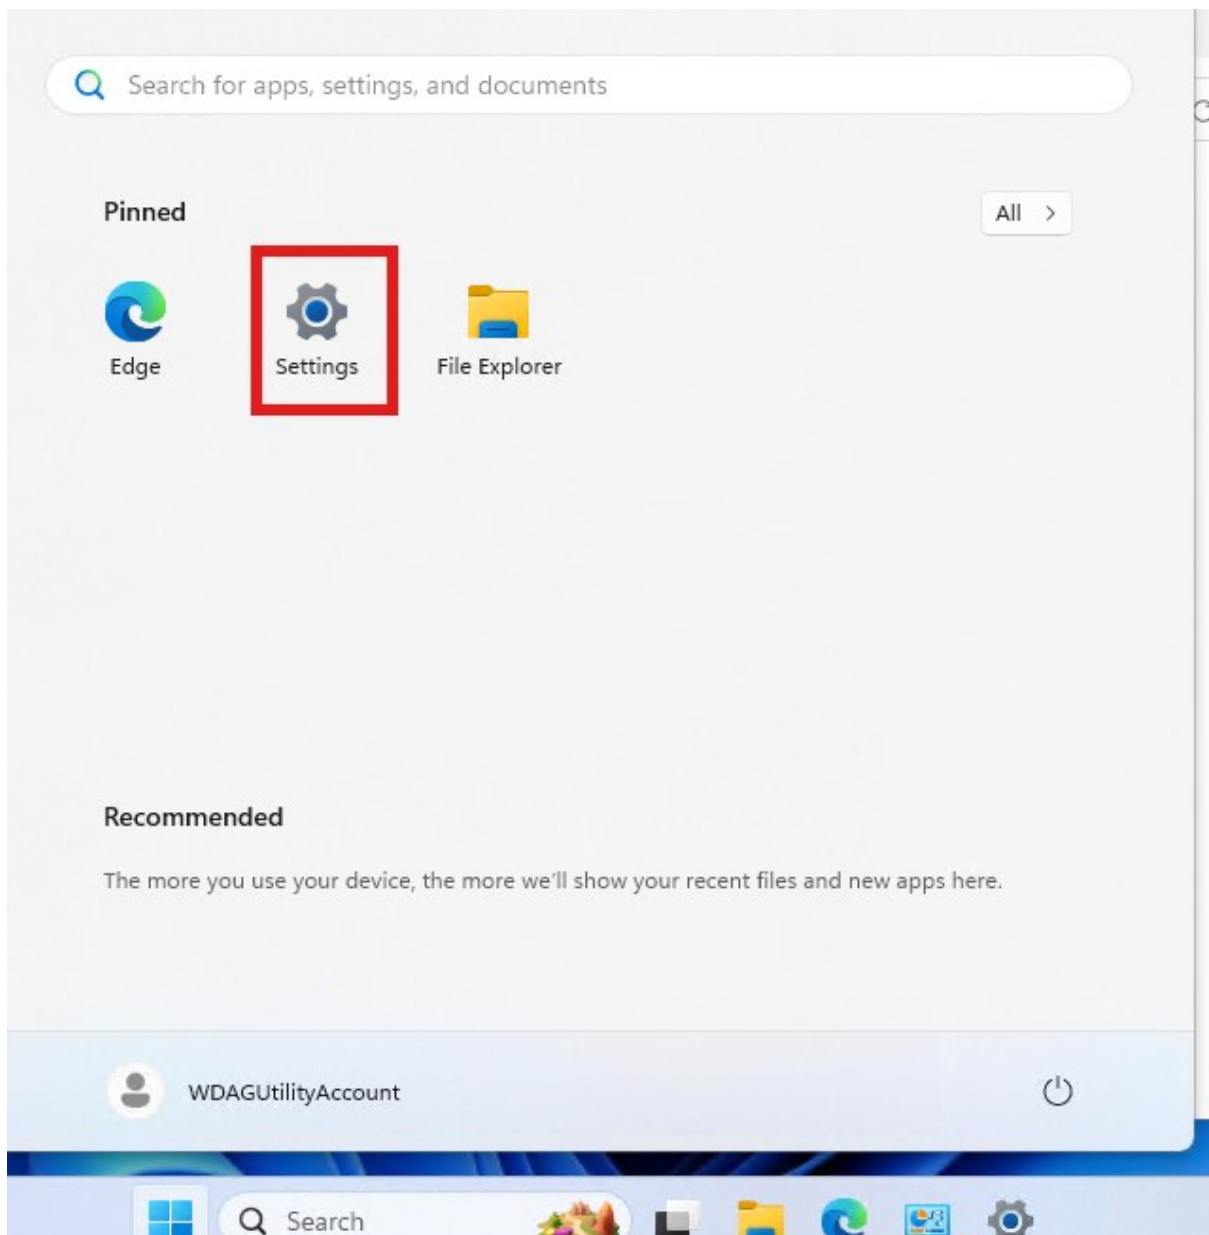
Search for apps, settings, and documents

Pinned

All >

Edge

Settings

File Explorer

Recommended

The more you use your device, the more we'll show your recent files and new apps here.

WDAGUtilityAccount

Search